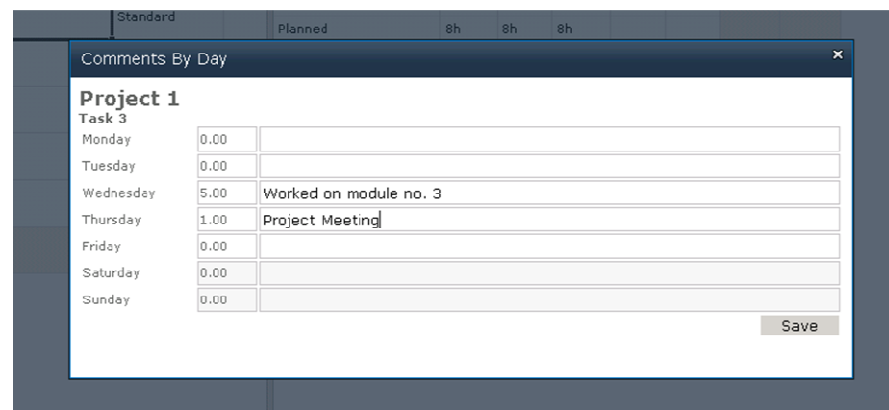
Standard

Planned 8h 8h 8h

Comments By Day

×

Project 1
Task 3

| | | |
|---|---|---|
| Monday | 0.00 | |
| Tuesday | 0.00 | |
| Wednesday | 5.00 | Worked on module no. 3 |
| Thursday | 1.00 | Project Meeting |
| Friday | 0.00 | |
| Saturday | 0.00 | |
| Sunday | 0.00 | |

Save